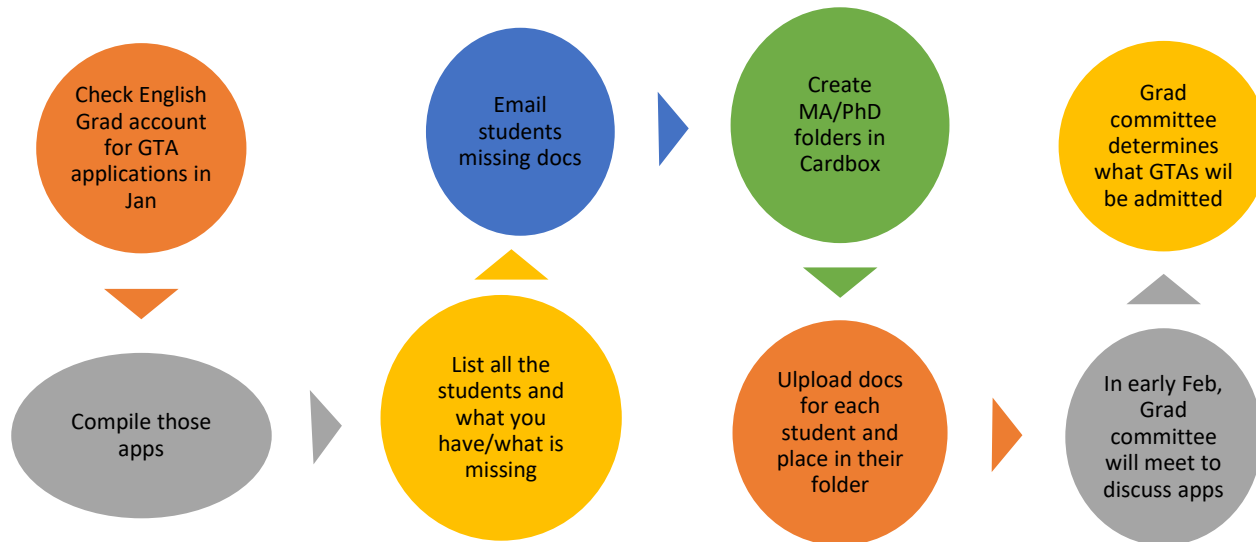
Check English Grad account for GTA applications in Jan

Compile those apps

List all the students and what you have/what is missing

Email students missing docs

Create MA/PhD folders in Cardbox

Ulpload docs for each student and place in their folder

In early Feb, Grad committee will meet to discuss apps

Grad committee determines what GTAs wil be admitted